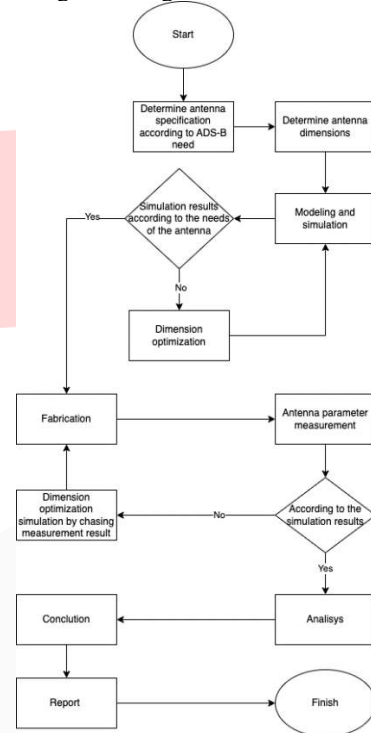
Start

Determine antenna specification according to ADS-B need

Determine antenna dimensions

Modeling and simulation

Simulation results according to the needs of the antenna

Yes

No

Dimension optimization

Fabrication

Antenna parameter measurement

According to the simulation results

No

Dimension optimization simulation by chasing measurement result

Yes

Analisys

Conclution

Report

Finish